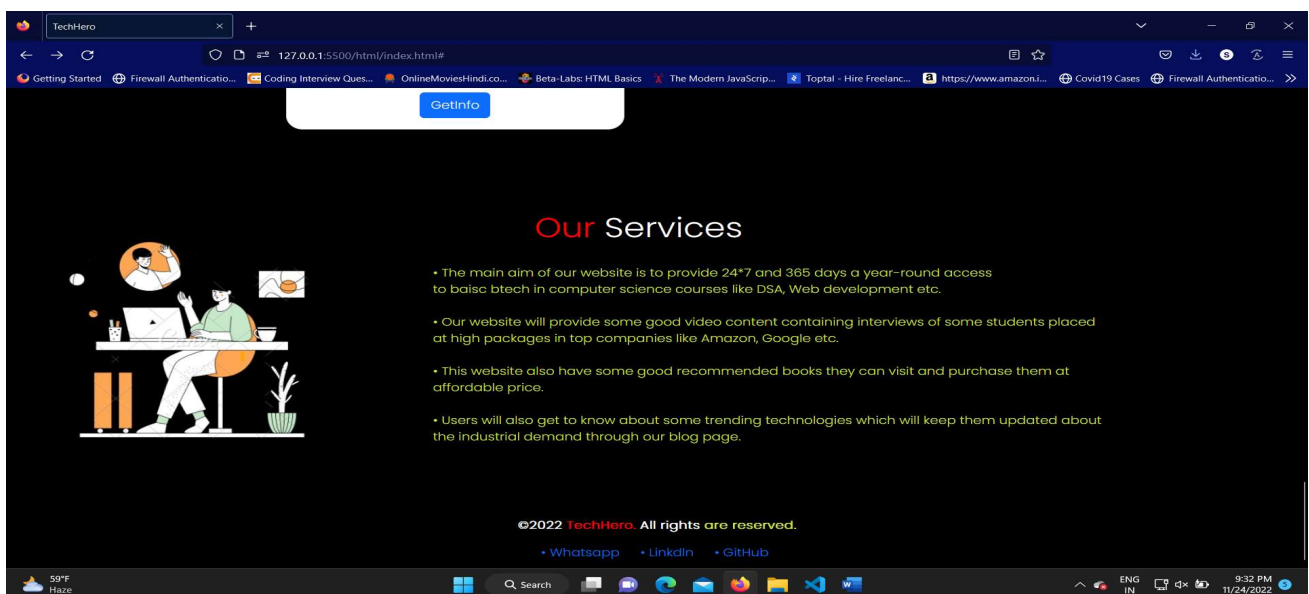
TechHero

127.0.0.1:5500/html/index.html#

Getting Started Firewall Authenticatio... Coding Interview Ques... OnlineMoviesHindi.co... Beta-Labs: HTML Basics The Modern JavaScrip... Toptal - Hire Freelanc... https://www.amazon.i... Covid19 Cases Firewall Authenticatio...

GetInfo

Our Services

• The main aim of our website is to provide 24*7 and 365 days a year-round access to baisc btech in computer science courses like DSA, Web development etc.

• Our website will provide some good video content containing interviews of some students placed at high packages in top companies like Amazon, Google etc.

• This website also have some good recommended books they can visit and purchase them at affordable price.

• Users will also get to know about some trending technologies which will keep them updated about the industrial demand through our blog page.

©2022 TechHero. All rights are reserved.

• Whatsapp • LinkdIn • GitHub

59°F Haze

Search

ENG IN

9:32 PM 11/24/2022